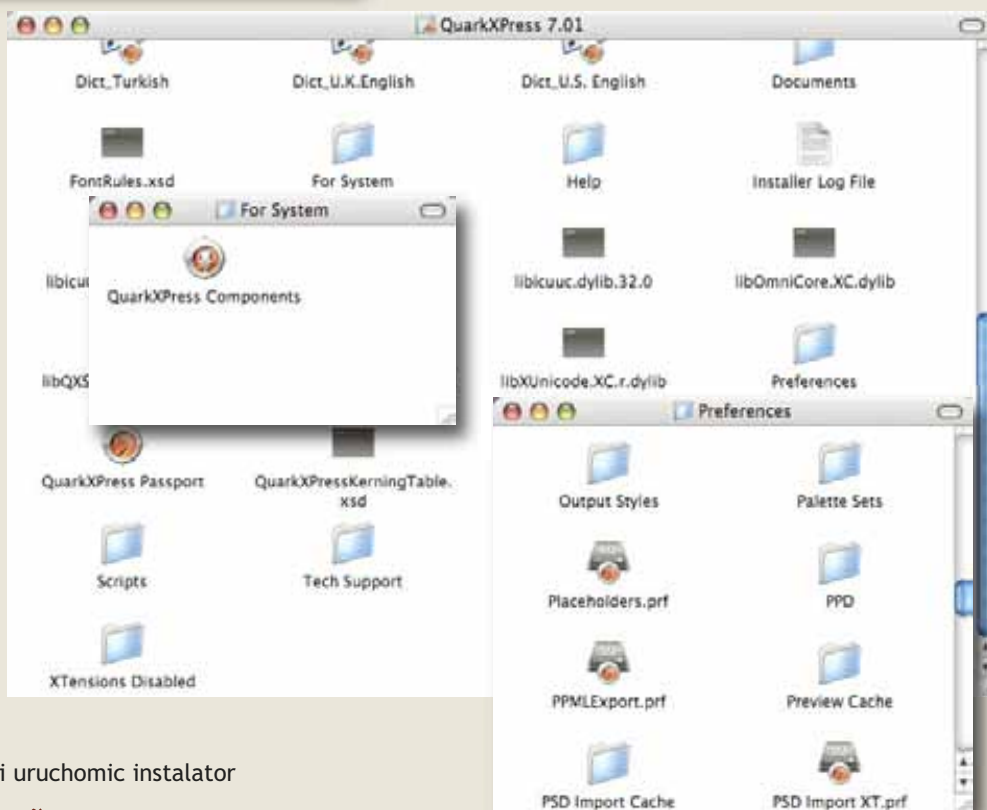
QuarkXPress 7.01

Dict_Turkish
Dict_U.K.English
Dict_U.S. English
Documents
FontRules.xsd
For System
Help
Installer Log File
libicu
libicuuc.dylib.32.0
libOmniCore.XC.dylib
libQXS
libXUnicode.XC.r.dylib
Preferences
QuarkXPress Passport
QuarkXPressKerningTable.xsd
Scripts
Tech Support
XTensions Disabled

For System

QuarkXPress Components

Preferences

Output Styles
Palette Sets
Placeholders.prf
PPD
PPMLExport.prf
Preview Cache
PSD Import Cache
PSD Import XT.prf

i uruchomic instalator